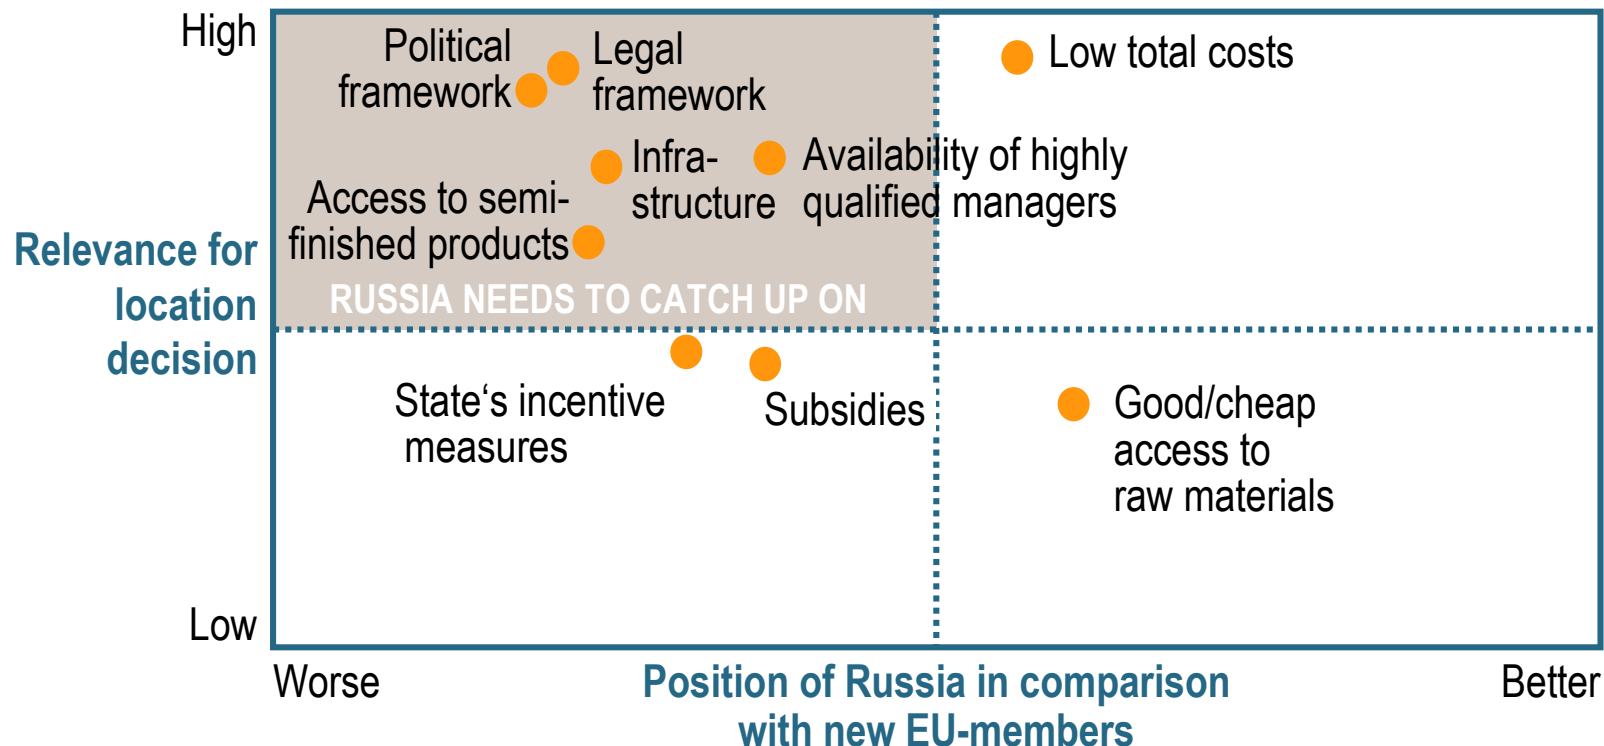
High

Relevance for location decision

Low

Political framework

Legal framework

Low total costs

Infra-structure

Availability of highly qualified managers

Access to semi-finished products

RUSSIA NEEDS TO CATCH UP ON

State‘s incentive measures

Subsidies

Good/cheap access to raw materials

Worse

Position of Russia in comparison with new EU-members

Better